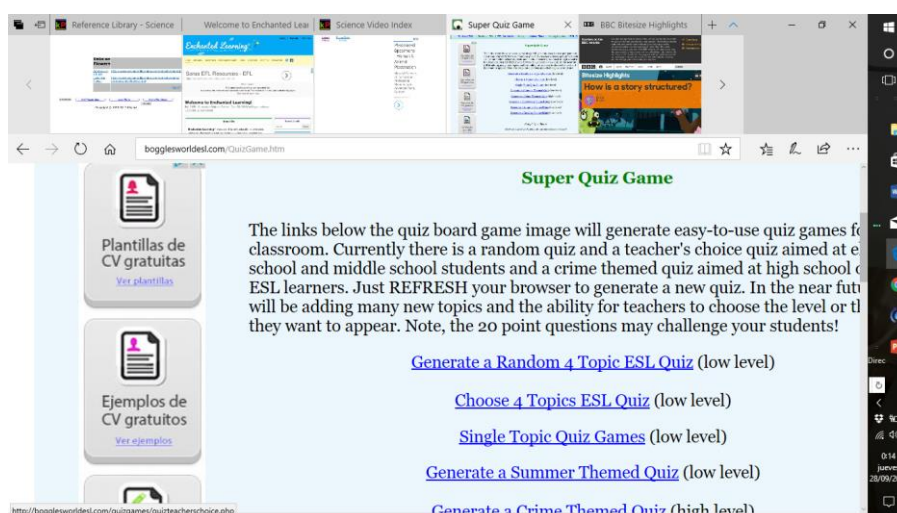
Reference Library - Science | Welcome to Enchanted Lea | Science Video Index | Super Quiz Game | BBC Bitesize Highlights

Enchanted Learning
Some EFL Resources - EFL
Welcome to Enchanted Learning!
Bitesize Highlights
How is a story structured?

bogglesworldesl.com/QuizGame.htm

Plantillas de CV gratuitas
Ver plantillas

Ejemplos de CV gratuitos
Ver ejemplos

Super Quiz Game

The links below the quiz board game image will generate easy-to-use quiz games f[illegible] classroom. Currently there is a random quiz and a teacher's choice quiz aimed at e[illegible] school and middle school students and a crime themed quiz aimed at high school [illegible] ESL learners. Just REFRESH your browser to generate a new quiz. In the near futu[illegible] will be adding many new topics and the ability for teachers to choose the level or t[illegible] they want to appear. Note, the 20 point questions may challenge your students!

Generate a Random 4 Topic ESL Quiz (low level)

Choose 4 Topics ESL Quiz (low level)

Single Topic Quiz Games (low level)

Generate a Summer Themed Quiz (low level)

Generate a Crime Themed Quiz (high level)

http://bogglesworldesl.com/quizgames/quizteacherschoice.php

Direc
0:14
jueve
28/09/2